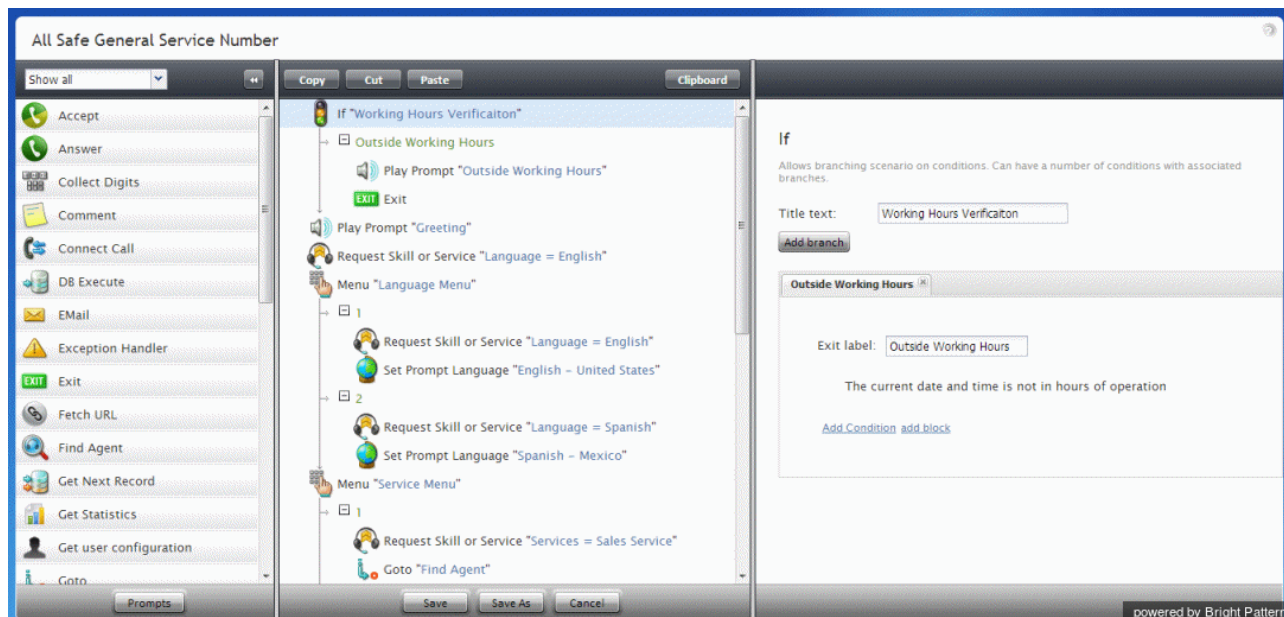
All Safe General Service Number

Show all

Accept
Answer
Collect Digits
Comment
Connect Call
DB Execute
EMail
Exception Handler
EXIT Exit
Fetch URL
Find Agent
Get Next Record
Get Statistics
Get user configuration
Goto

Prompts

Copy Cut Paste Clipboard

If "Working Hours Verificaiton"
Outside Working Hours
Play Prompt "Outside Working Hours"
EXIT Exit
Play Prompt "Greeting"
Request Skill or Service "Language = English"
Menu "Language Menu"
1
Request Skill or Service "Language = English"
Set Prompt Language "English - United States"
2
Request Skill or Service "Language = Spanish"
Set Prompt Language "Spanish - Mexico"
Menu "Service Menu"
1
Request Skill or Service "Services = Sales Service"
Goto "Find Agent"

Save Save As Cancel

If

Allows branching scenario on conditions. Can have a number of conditions with associated branches.

Title text: Working Hours Verificaiton

Add branch

Outside Working Hours

Exit label: Outside Working Hours

The current date and time is not in hours of operation

Add Condition add block

powered by Bright Pattern